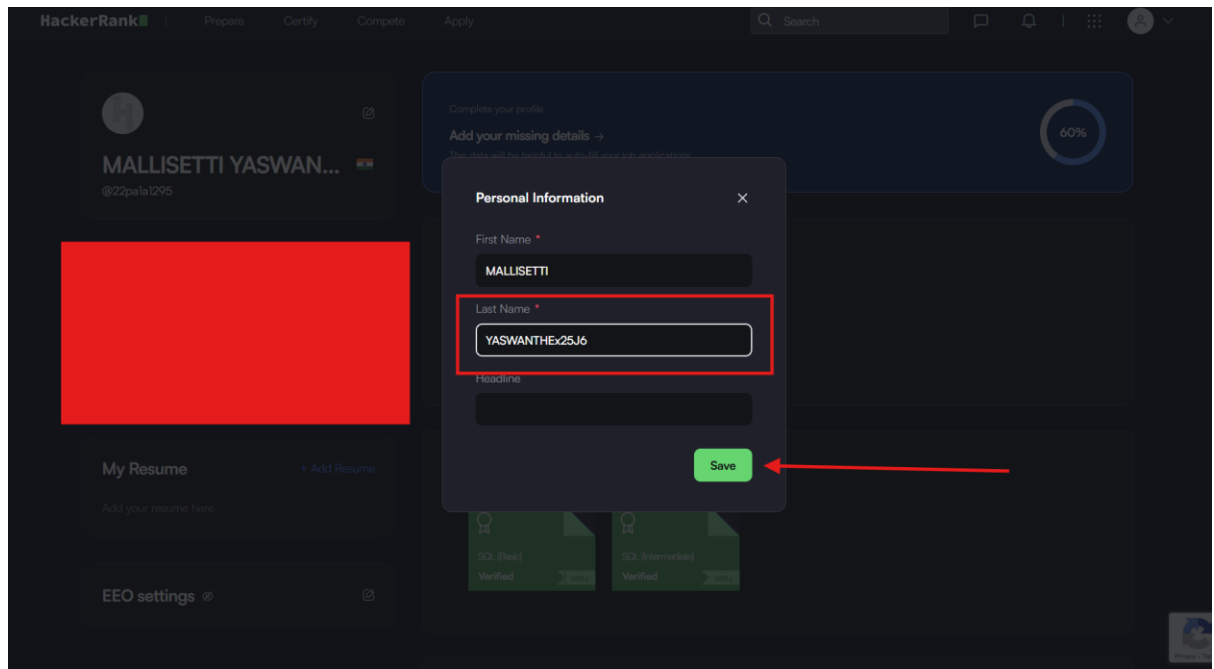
HackerRank Prepare Certify Compete Apply

Search

MALLISETTI YASWAN...

@22pa1a1295

Complete your profile

Add your missing details →

The data will be helpful to auto-fill your job applications

60%

Personal Information

First Name *

MALLISETTI

Last Name *

YASWANTHEx25J6

Headline

Save

My Resume

+ Add Resume

Add your resume here

SQL (Basic)

Verified

SQL (Intermediate)

Verified

EEO settings